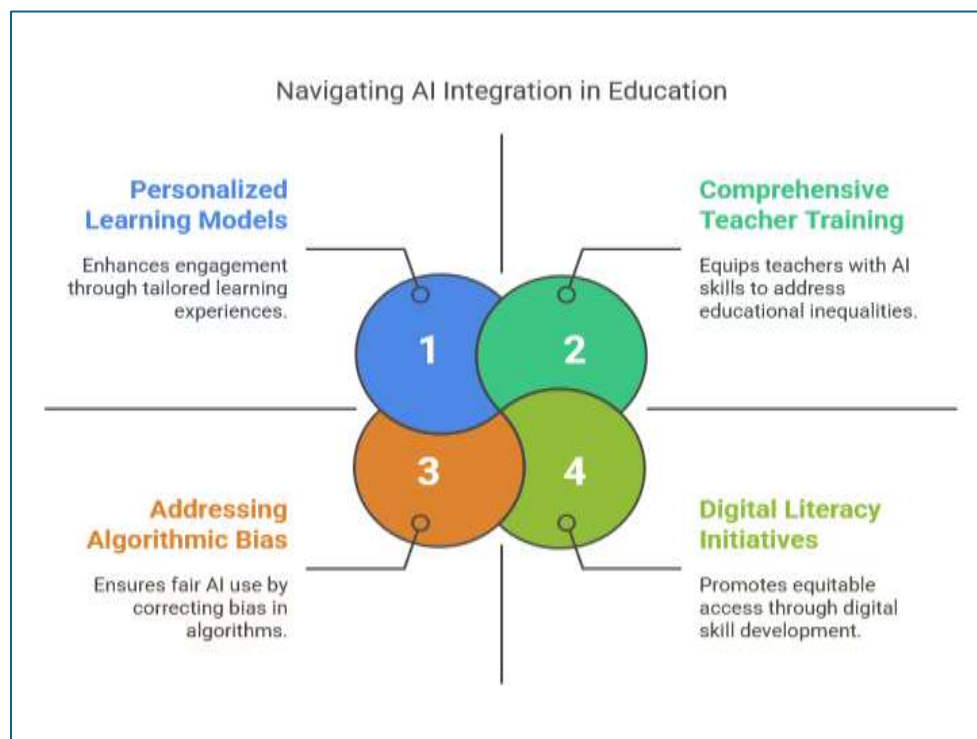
Navigating AI Integration in Education

Personalized Learning Models

Enhances engagement through tailored learning experiences.

1

Comprehensive Teacher Training

Equips teachers with AI skills to address educational inequalities.

2

3

4

Addressing Algorithmic Bias

Ensures fair AI use by correcting bias in algorithms.

Digital Literacy Initiatives

Promotes equitable access through digital skill development.